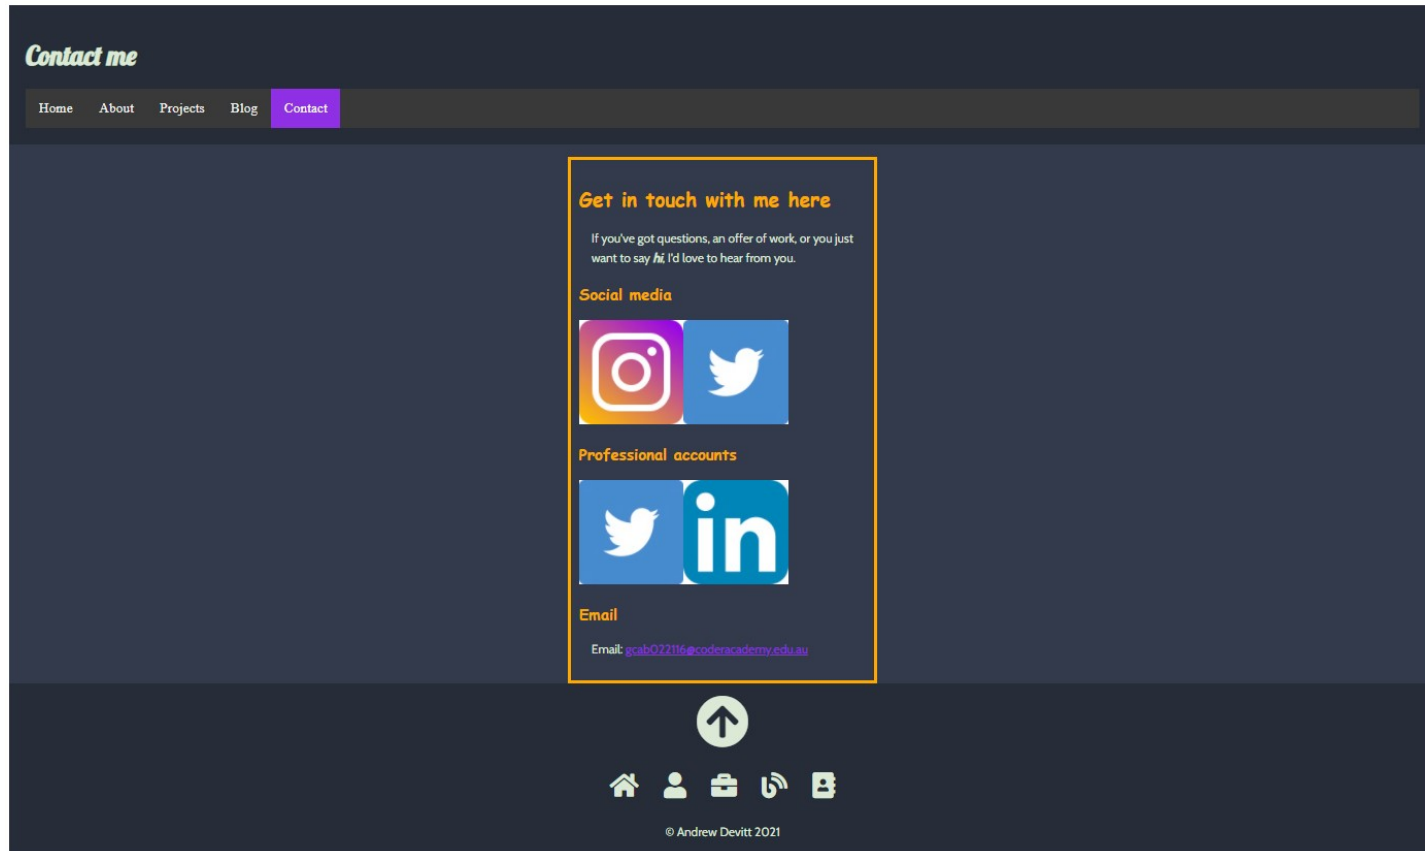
Contact me

Home About Projects Blog Contact

Get in touch with me here

If you've got questions, an offer of work, or you just want to say *hi*, I'd love to hear from you.

Social media

Professional accounts

Email

Email: gcab022116@coderacademy.edu.au

© Andrew Devitt 2021